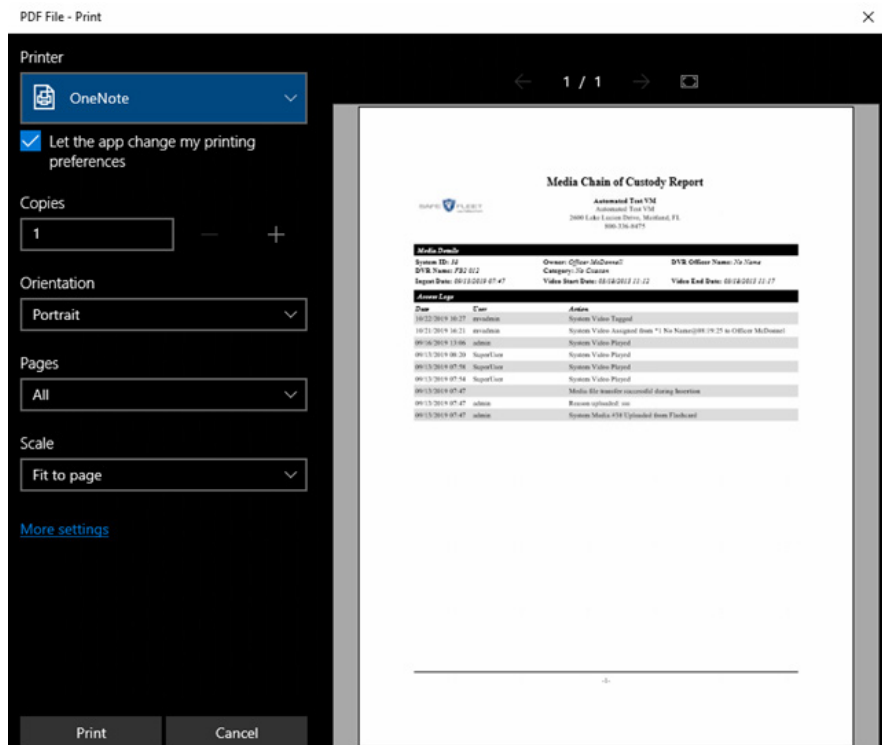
PDF File - Print

Printer

OneNote

Let the app change my printing preferences

Copies

1

Orientation

Portrait

Pages

All

Scale

Fit to page

More settings

Print

Cancel

1 / 1

Media Chain of Custody Report

SAFE FLEET

Automated Test VM
Automated Test VM
2600 Lake Lucien Drive, Maitland, FL
800-336-0475

Media Details

System ID: 34
DVR Name: FB2 012
Ingest Date: 09/13/2019 07:47

Owner: Officer McDonnell
Category: No Citation
Video Start Date: 03/18/2013 11:12

DVR Officer Name: No Name

Video End Date: 03/18/2013 11:17

Access Logs

| Date | User | Action |
|---|---|---|
| 10/22/2019 10:27 | mvadmin | System Video Tagged |
| 10/21/2019 16:21 | mvadmin | System Video Assigned from *1 No Name@08:19:25 to Officer McDonnel |
| 09/16/2019 13:06 | admin | System Video Played |
| 09/13/2019 08:20 | SuperUser | System Video Played |
| 09/13/2019 07:58 | SuperUser | System Video Played |
| 09/13/2019 07:54 | SuperUser | System Video Played |
| 09/13/2019 07:47 | | Media file transfer successful during Insertion |
| 09/13/2019 07:47 | admin | Reason uploaded: sss |
| 09/13/2019 07:47 | admin | System Media #34 Uploaded from Flashcard |

-1-